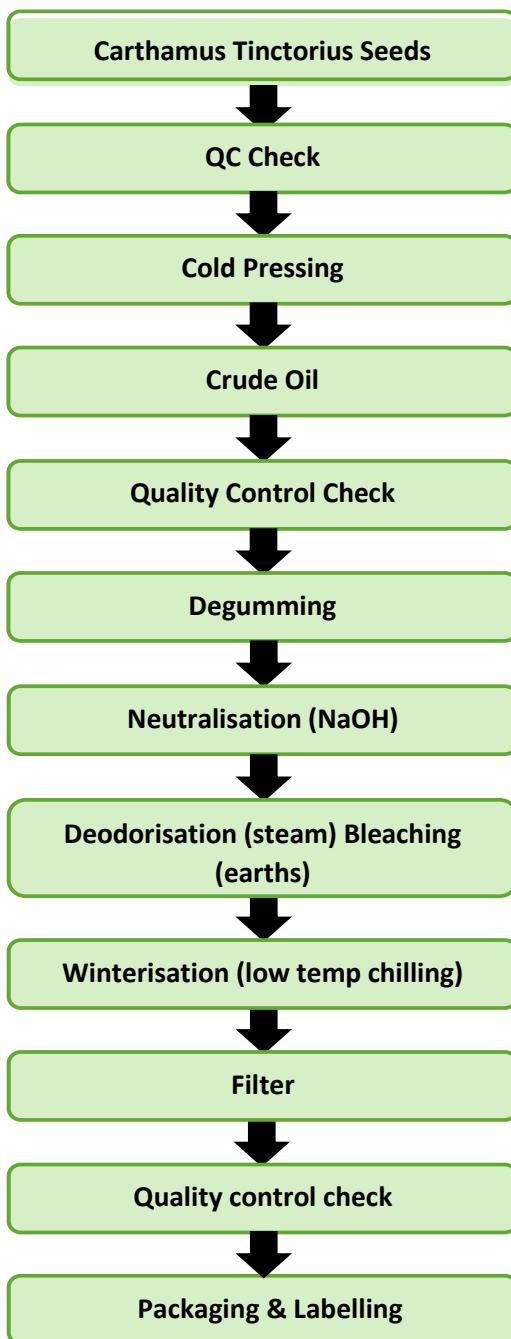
Carthamus Tinctorius Seeds

QC Check

Cold Pressing

Crude Oil

Quality Control Check

Degumming

Neutralisation (NaOH)

Deodorisation (steam) Bleaching (earths)

Winterisation (low temp chilling)

Filter

Quality control check

Packaging & Labelling